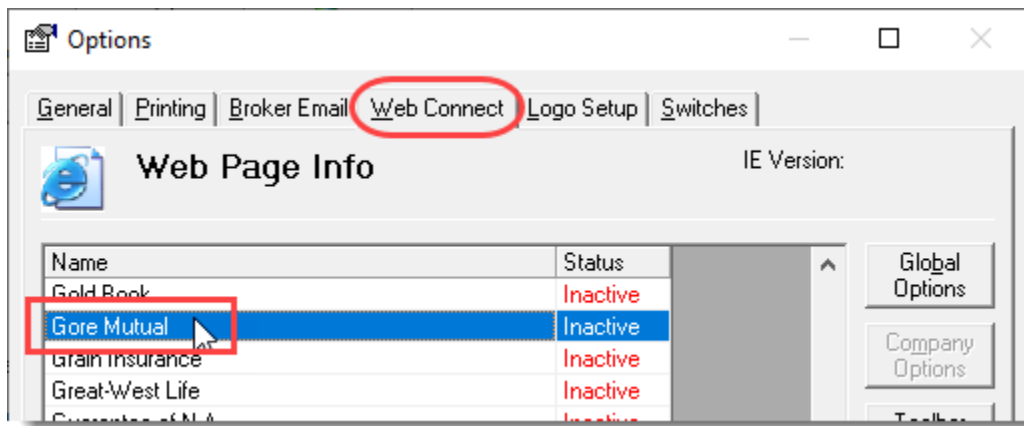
Options

General | Printing | Broker Email | Web Connect | Logo Setup | Switches

Web Page Info

IE Version:

| Name | Status |
|---|---|
| Gold Book | Inactive |
| Gore Mutual | Inactive |
| Grain Insurance | Inactive |
| Great-West Life | Inactive |
| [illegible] | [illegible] |

Global Options

Company Options

Toolbar